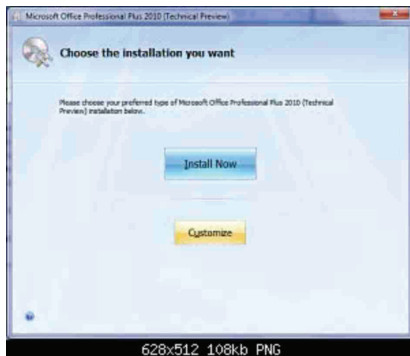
Microsoft Office Professional Plus 2010 (Technical Preview)

Choose the installation you want

Please choose your preferred type of Microsoft Office Professional Plus 2010 (Technical Preview) installation below.

Install Now

Customize

628x512 108kb PNG